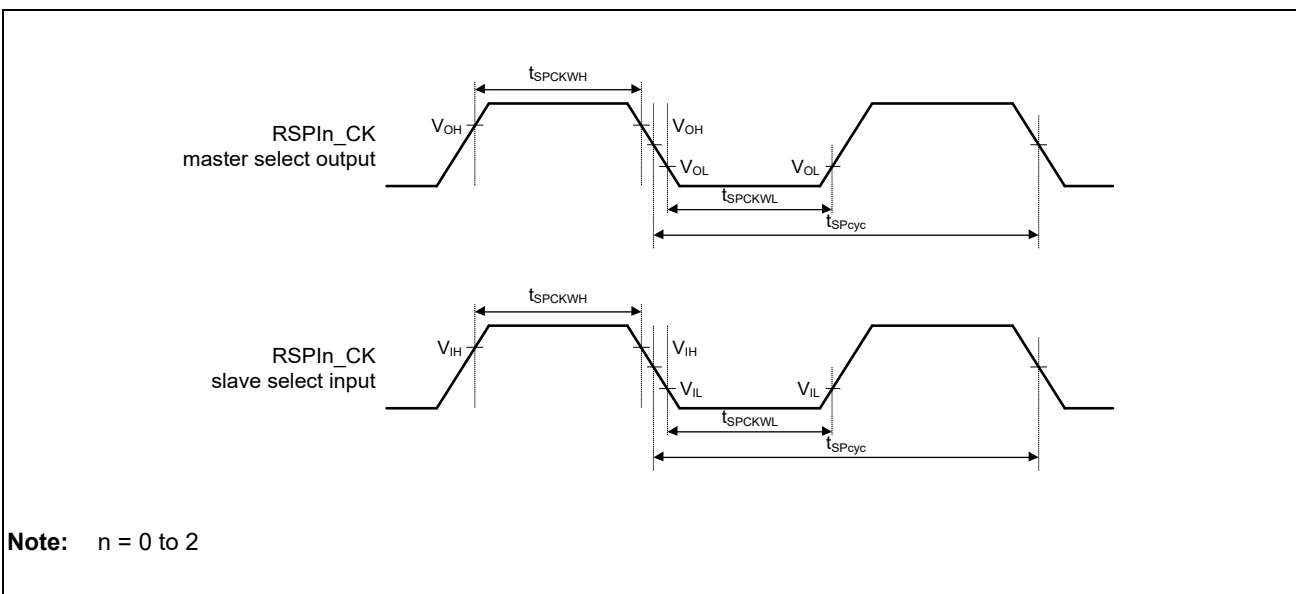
$t_{SPCKWH}$

RSPIn_CK
master select output

$V_{OH}$

$V_{OH}$

$V_{OL}$

$V_{OL}$

$t_{SPCKWL}$

$t_{SPcyc}$

$t_{SPCKWH}$

RSPIn_CK
slave select input

$V_{IH}$

$V_{IH}$

$V_{IL}$

$V_{IL}$

$t_{SPCKWL}$

$t_{SPcyc}$

**Note:** n = 0 to 2